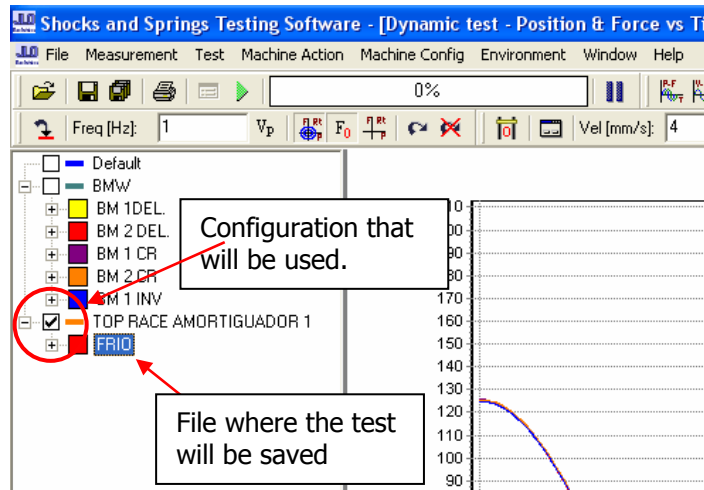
Shocks and Springs Testing Software - [Dynamic test - Position & Force vs Ti

File Measurement Test Machine Action Machine Config Environment Window Help

0%

Freq [Hz]: 1 Vp F0 Vel [mm/s]: 4

Default
BMW
BM 1DEL.
BM 2 DEL.
BM 1 CR
BM 2 CR
BM 1 INV
TOP RACE AMORTIGUADOR 1
FRIO

Configuration that will be used.

File where the test will be saved

10
00
90
80
170
160
150
140
130
120
110
100
90